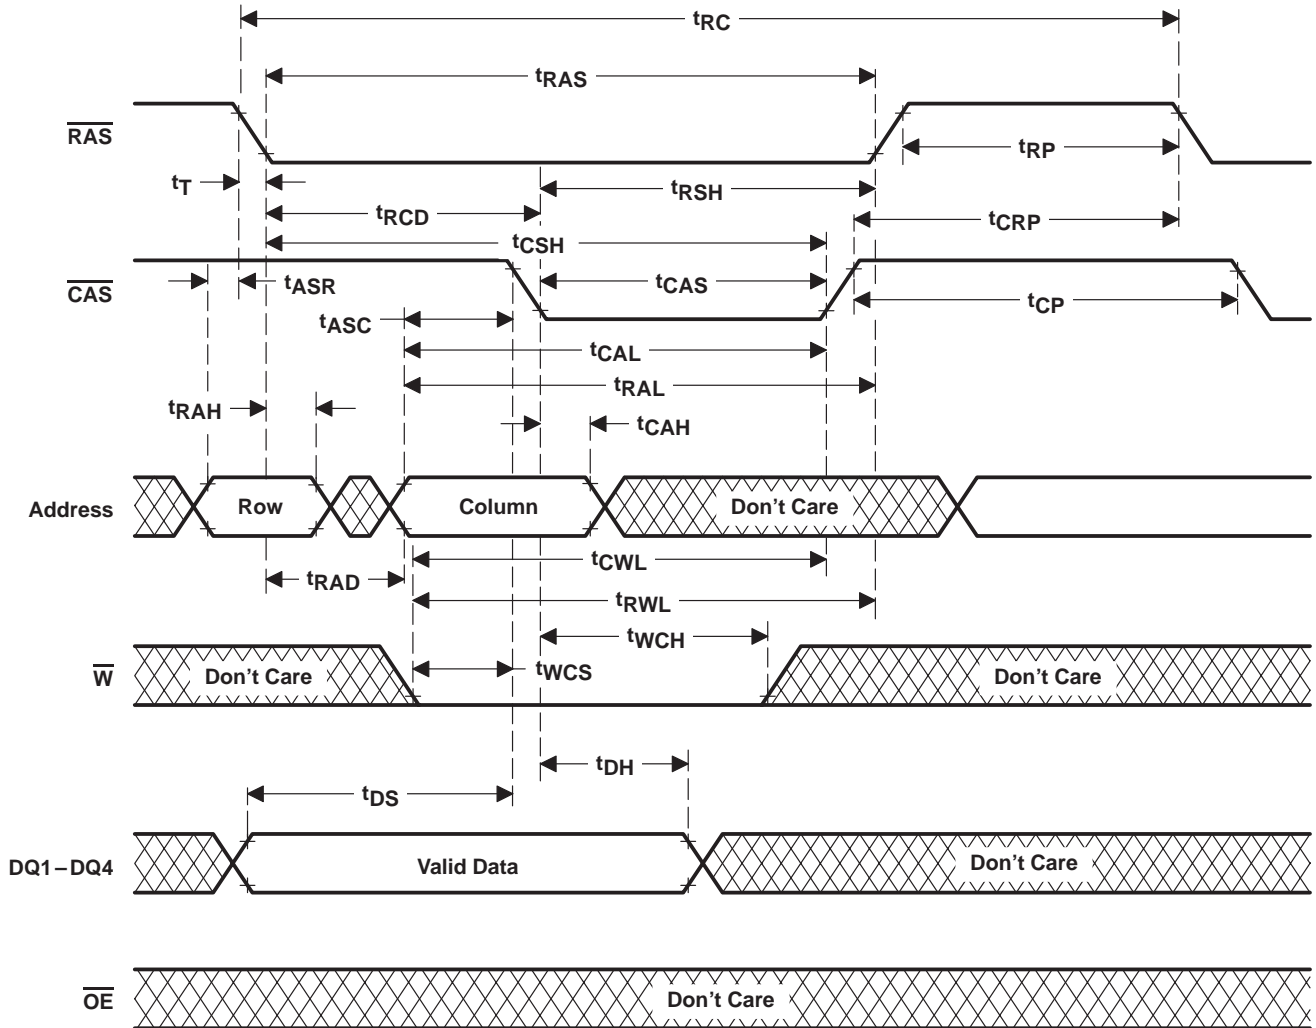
$t_{RC}$

$t_{RAS}$

$\overline{RAS}$

$t_{RP}$

$t_T$

$t_{RSH}$

$t_{RCD}$

$t_{CRP}$

$t_{CSH}$

$\overline{CAS}$

$t_{ASR}$

$t_{CAS}$

$t_{CP}$

$t_{ASC}$

$t_{CAL}$

$t_{RAL}$

$t_{RAH}$

$t_{CAH}$

Address

Row

Column

Don’t Care

$t_{CWL}$

$t_{RAD}$

$t_{RWL}$

$t_{WCH}$

$\overline{W}$

Don’t Care

$t_{WCS}$

Don’t Care

$t_{DH}$

$t_{DS}$

DQ1 – DQ4

Valid Data

Don’t Care

$\overline{OE}$

Don’t Care